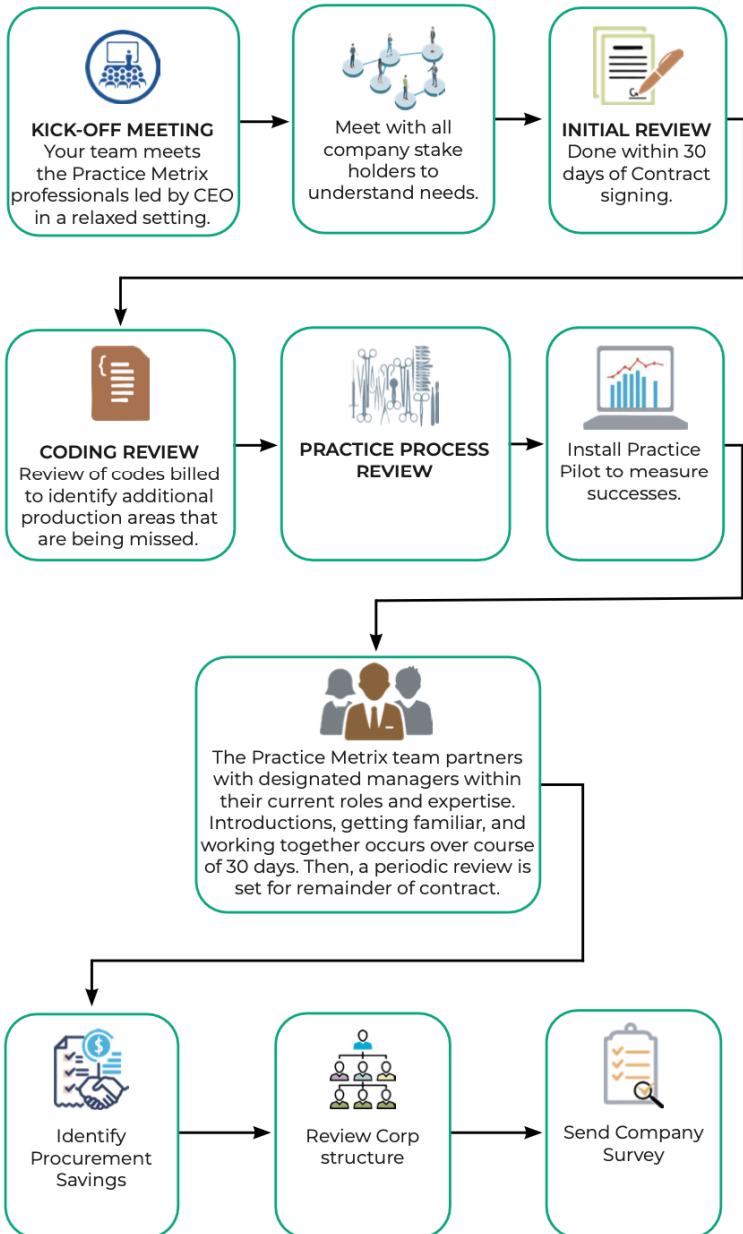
KICK-OFF MEETING
Your team meets the Practice Metrix professionals led by CEO in a relaxed setting.

Meet with all company stake holders to understand needs.

INITIAL REVIEW
Done within 30 days of Contract signing.

CODING REVIEW
Review of codes billed to identify additional production areas that are being missed.

PRACTICE PROCESS REVIEW

Install Practice Pilot to measure successes.

The Practice Metrix team partners with designated managers within their current roles and expertise. Introductions, getting familiar, and working together occurs over course of 30 days. Then, a periodic review is set for remainder of contract.

Identify Procurement Savings

Review Corp structure

Send Company Survey